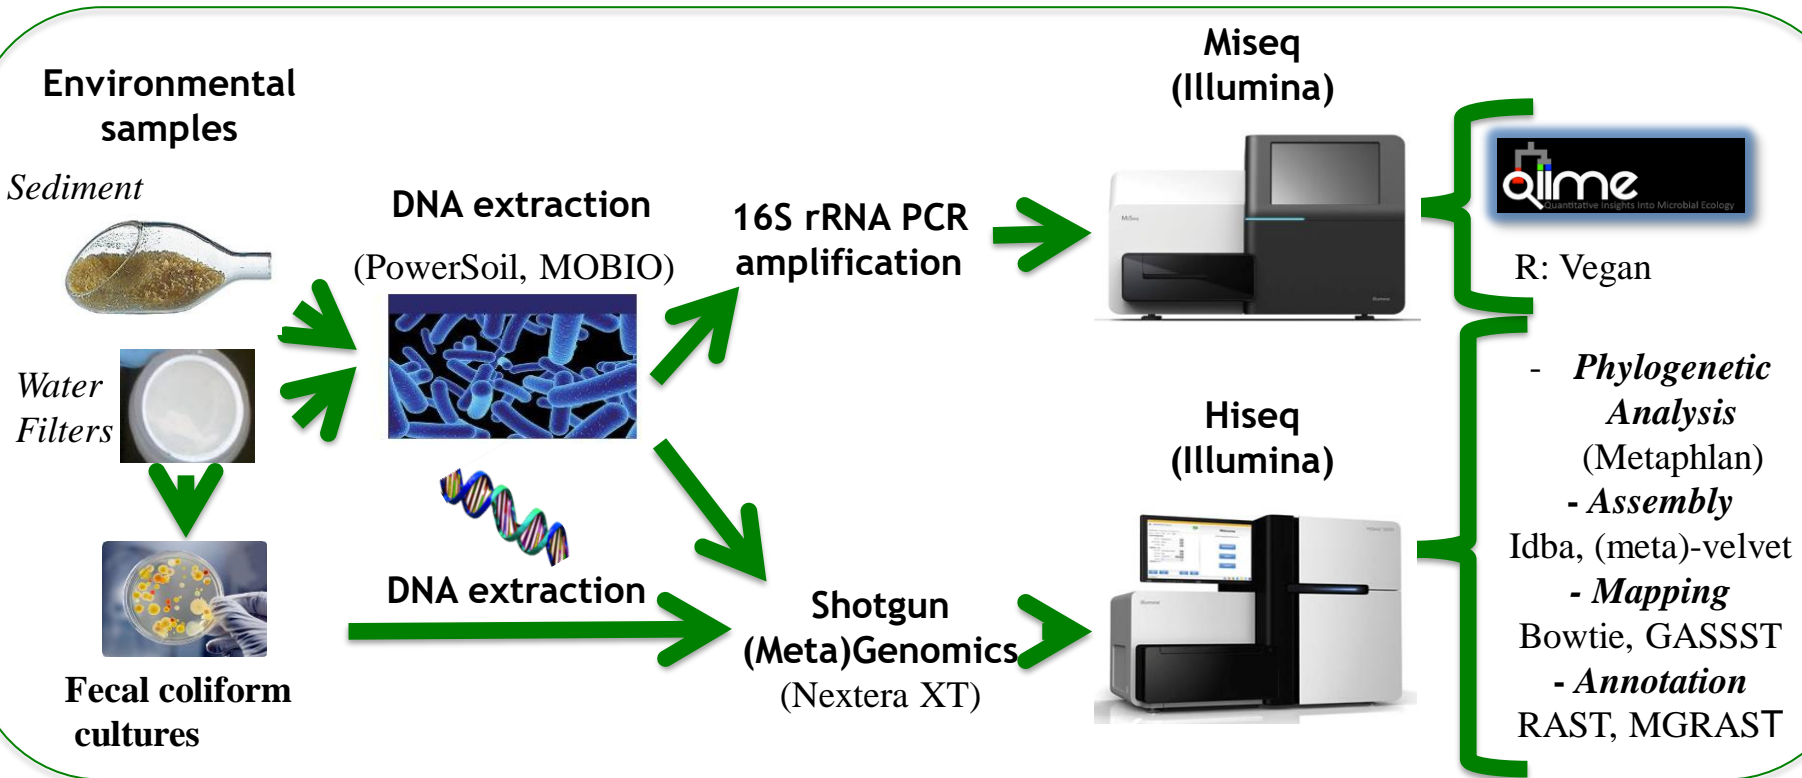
Environmental samples

Sediment

Water Filters

Fecal coliform cultures

DNA extraction

(PowerSoil, MOBIO)

DNA extraction

16S rRNA PCR amplification

Shotgun (Meta)Genomics (Nextera XT)

Miseq (Illumina)

Hiseq (Illumina)

qiime
Quantitative Insights Into Microbial Ecology

R: Vegan

- *Phylogenetic Analysis* (Metaphlan)
- *Assembly* Idba, (meta)-velvet
- *Mapping* Bowtie, GASSST
- *Annotation* RAST, MGRAST